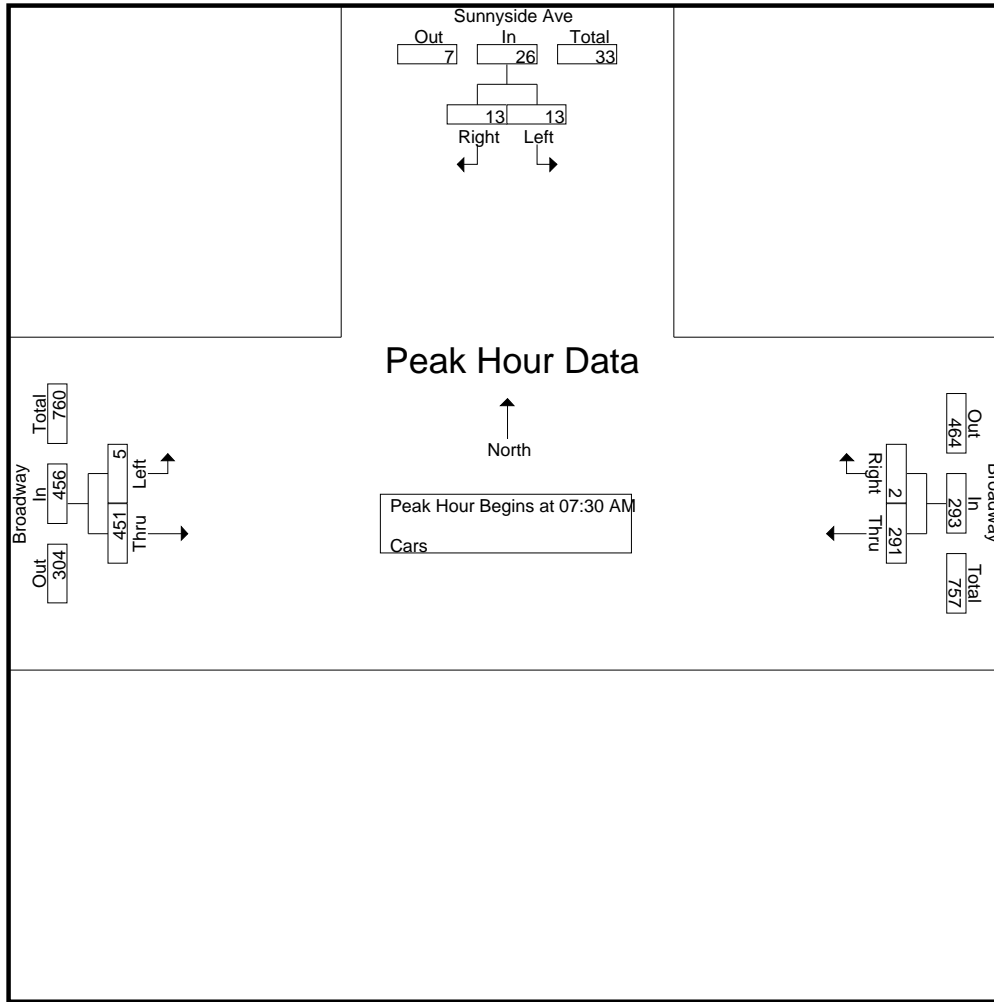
Sunnyside Ave

| Out | In | Total |
|---|---|---|
| 7 | 26 | 33 |

13 13
Right Left

Peak Hour Data

North

Total 760
Broadway
In 456
Out 304
5 Left
451 Thru

Out 464
Broadway
In 293
Total 757
Right 2
Thru 291

Peak Hour Begins at 07:30 AM

Cars